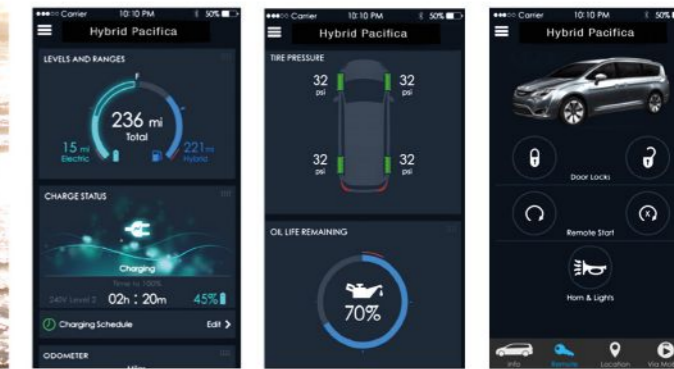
Carrier 10:10 PM 50%

Hybrid Pacifica

LEVELS AND RANGES

F

236 mi
Total

15 mi
Electric

221 mi
Hybrid

CHARGE STATUS

Charging

Time to 100%

240V Level 2 02h : 20m 45%

Charging Schedule

Edit

ODOMETER

Carrier 10:10 PM 50%

Hybrid Pacifica

TIRE PRESSURE

32
psi

32
psi

32
psi

32
psi

OIL LIFE REMAINING

70%

Carrier 10:10 PM 50%

Hybrid Pacifica

Door Locks

Remote Start

Horn & Lights

Info

Remote

Location

Via Mo